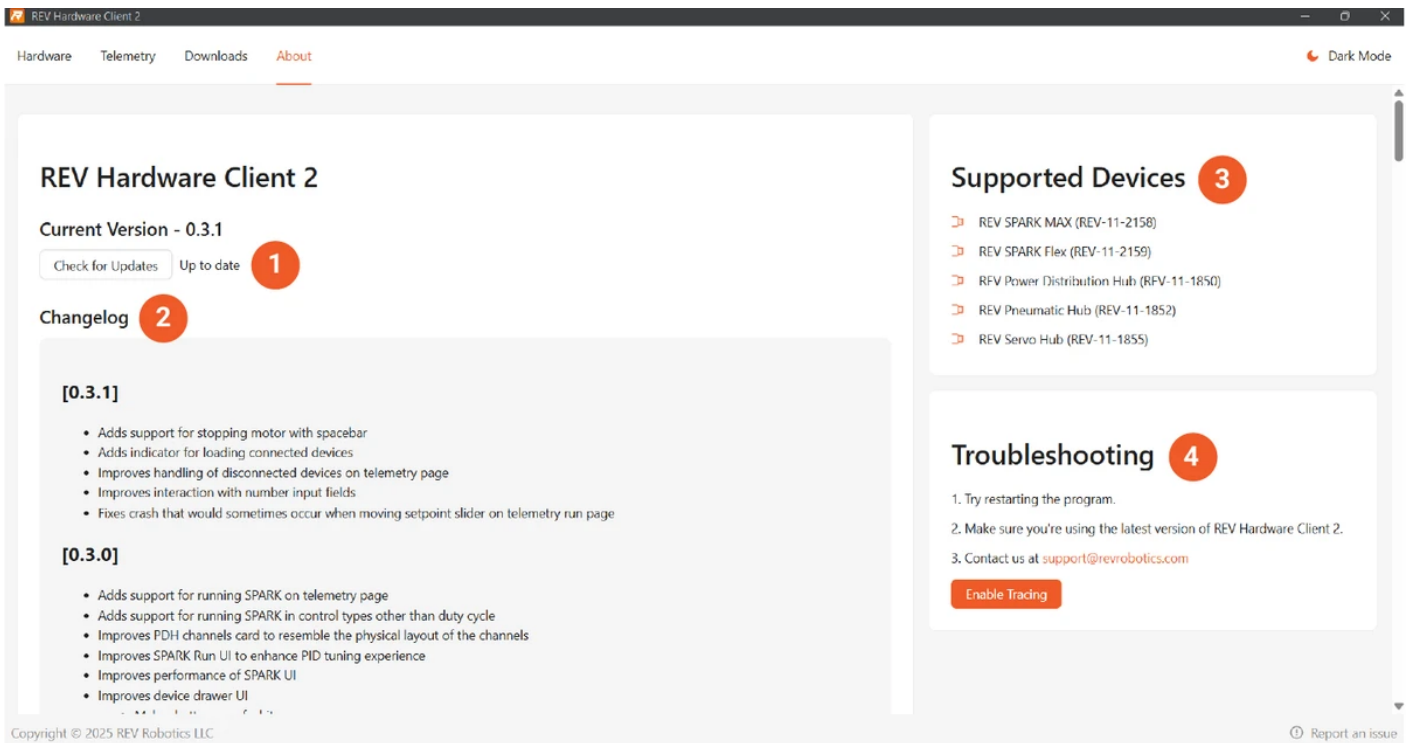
REV Hardware Client 2

Hardware Telemetry Downloads About Dark Mode

REV Hardware Client 2

Current Version - 0.3.1

Check for Updates Up to date 1

Changelog 2

[0.3.1]

- Adds support for stopping motor with spacebar
- Adds indicator for loading connected devices
- Improves handling of disconnected devices on telemetry page
- Improves interaction with number input fields
- Fixes crash that would sometimes occur when moving setpoint slider on telemetry run page

[0.3.0]

- Adds support for running SPARK on telemetry page
- Adds support for running SPARK in control types other than duty cycle
- Improves PDH channels card to resemble the physical layout of the channels
- Improves SPARK Run UI to enhance PID tuning experience
- Improves performance of SPARK UI
- Improves device drawer UI
- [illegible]

Supported Devices 3

REV SPARK MAX (REV-11-2158)

REV SPARK Flex (REV-11-2159)

REV Power Distribution Hub (REV-11-1850)

REV Pneumatic Hub (REV-11-1852)

REV Servo Hub (REV-11-1855)

Troubleshooting 4

1. Try restarting the program.

2. Make sure you're using the latest version of REV Hardware Client 2.

3. Contact us at support@revrobotics.com

Enable Tracing

Copyright © 2025 REV Robotics LLC

Report an issue